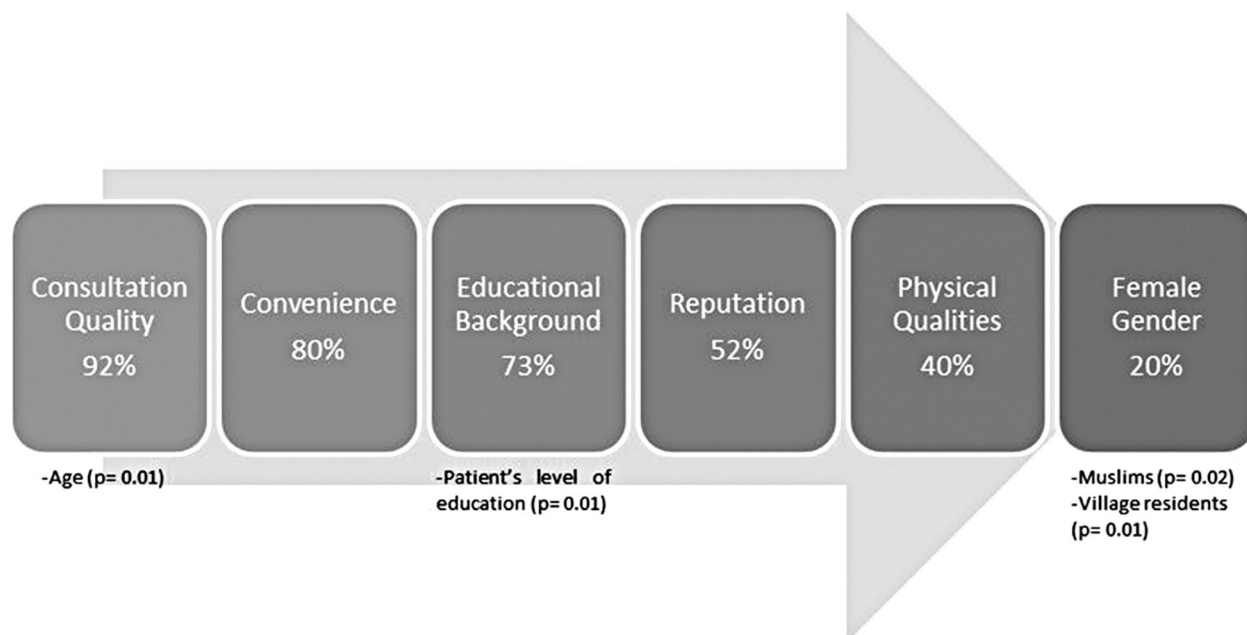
Consultation Quality
92%

Convenience
80%

Educational Background
73%

Reputation
52%

Physical Qualities
40%

Female Gender
20%

-Age (p= 0.01)

-Patient's level of education (p= 0.01)

-Muslims (p= 0.02)
-Village residents (p= 0.01)